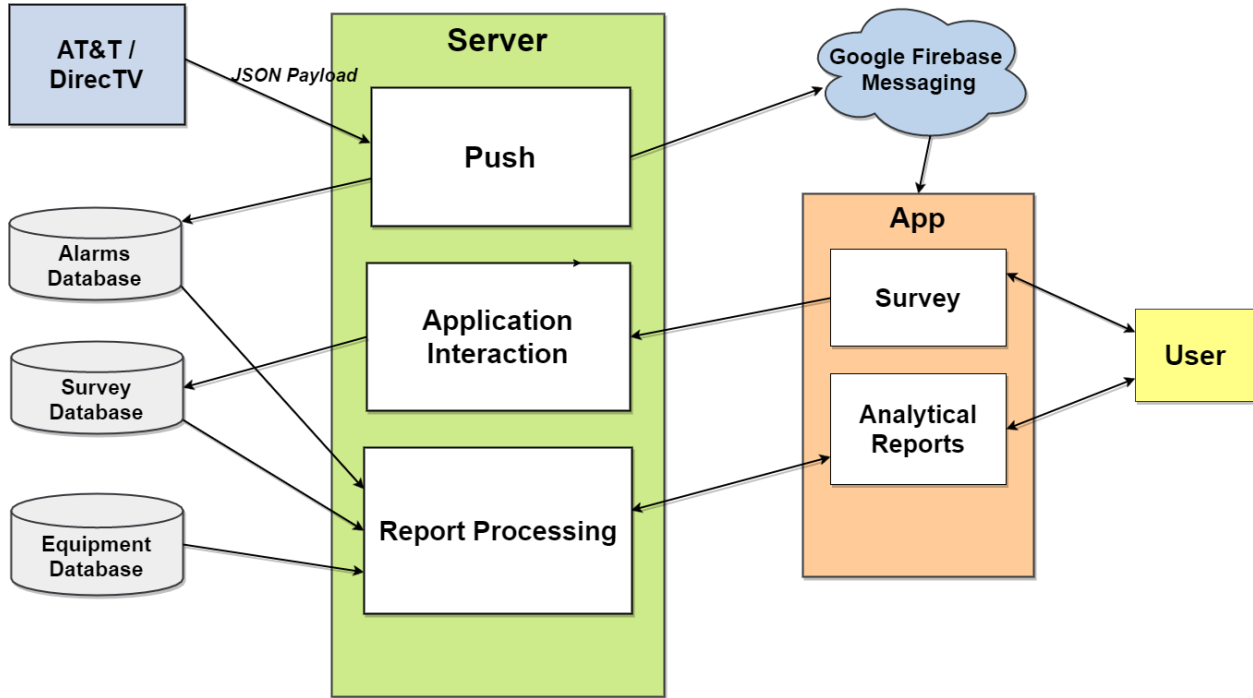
AT&T / DirecTV

JSON Payload

Server

Push

Application Interaction

Report Processing

Google Firebase Messaging

App

Survey

Analytical Reports

User

Alarms Database

Survey Database

Equipment Database